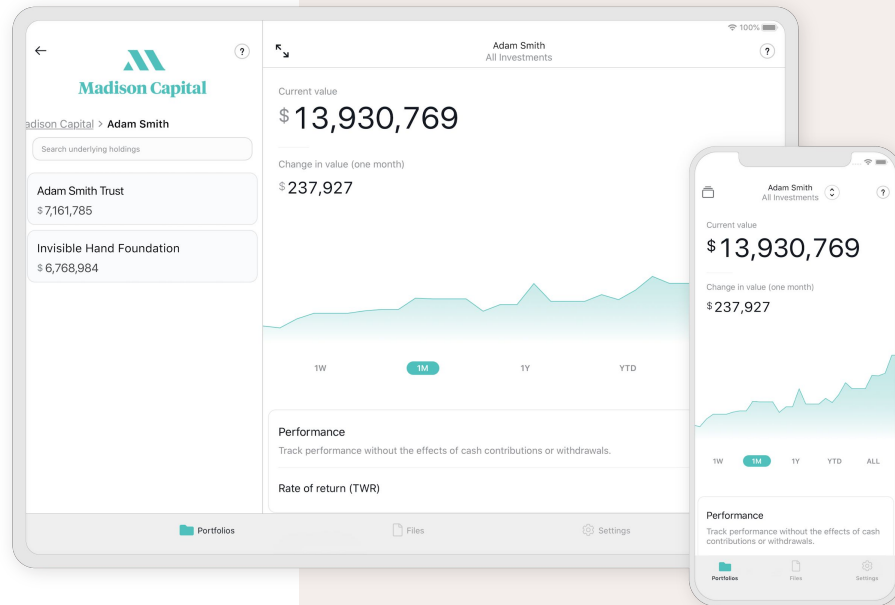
100%

?

Madison Capital

adison Capital > Adam Smith

Search underlying holdings

Adam Smith Trust
$7,161,785

Invisible Hand Foundation
$6,768,984

Adam Smith
All Investments

?

Current value
$13,930,769

Change in value (one month)
$237,927

1W 1M 1Y YTD

Performance
Track performance without the effects of cash contributions or withdrawals.

Rate of return (TWR)

Portfolios Files Settings

Adam Smith
All Investments

?

Current value
$13,930,769

Change in value (one month)
$237,927

1W 1M 1Y YTD ALL

Performance
Track performance without the effects of cash contributions or withdrawals.

Portfolios Files Settings